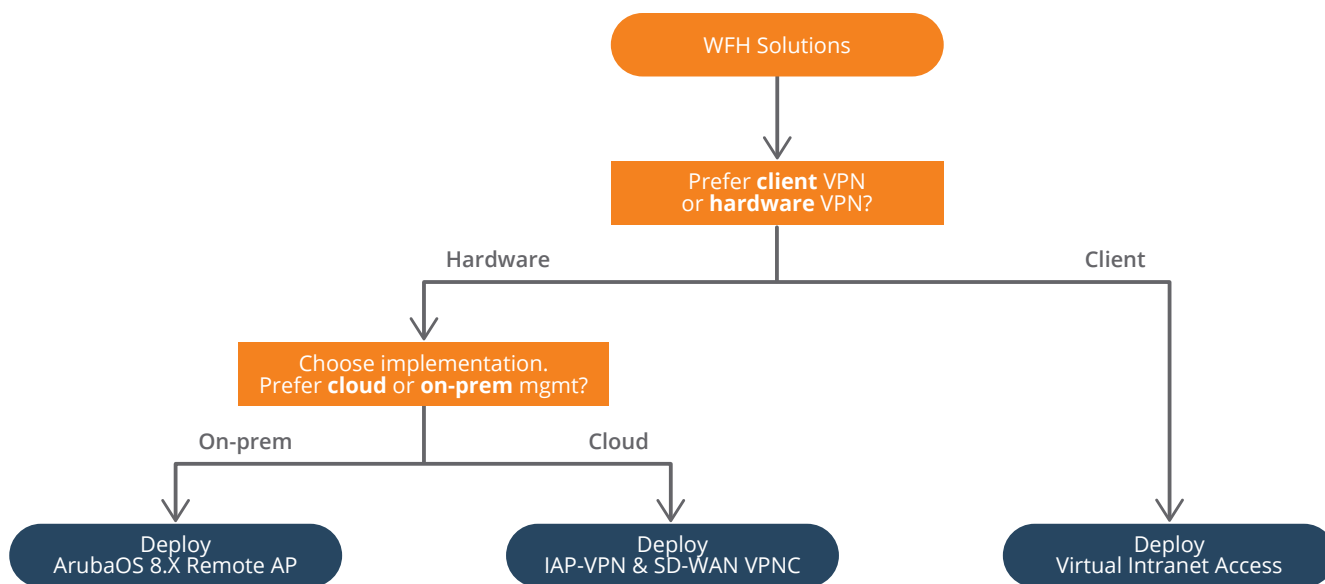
WFH Solutions

Prefer **client** VPN or **hardware** VPN?

Hardware

Client

Choose implementation. Prefer **cloud** or **on-prem** mgmt?

On-prem

Cloud

Deploy ArubaOS 8.X Remote AP

Deploy IAP-VPN & SD-WAN VPNC

Deploy Virtual Intranet Access